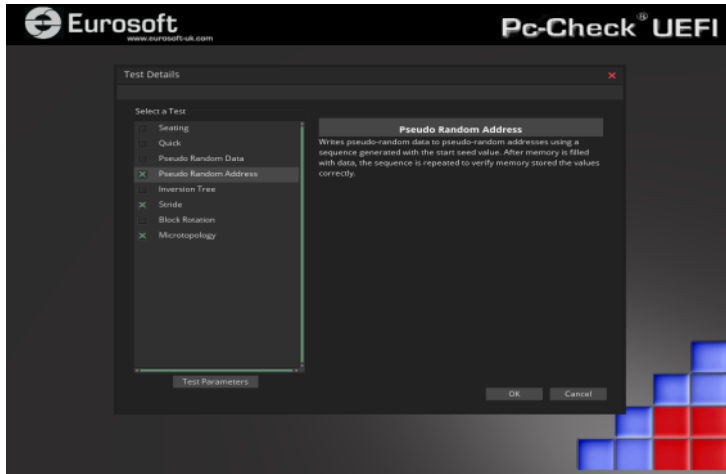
Eurosoft
www.eurosoft-uk.com

Pc-Check® UEFI

Test Details

Select a Test

Seating
Quick
Pseudo Random Data
Pseudo Random Address
Inversion Tree
Stride
Block Rotation
Micropotopology

Pseudo Random Address

Writes pseudo-random data to pseudo-random addresses using a sequence generated with the start seed value. After memory is filled with data, the sequence is repeated to verify memory stored the values correctly.

Test Parameters

OK

Cancel